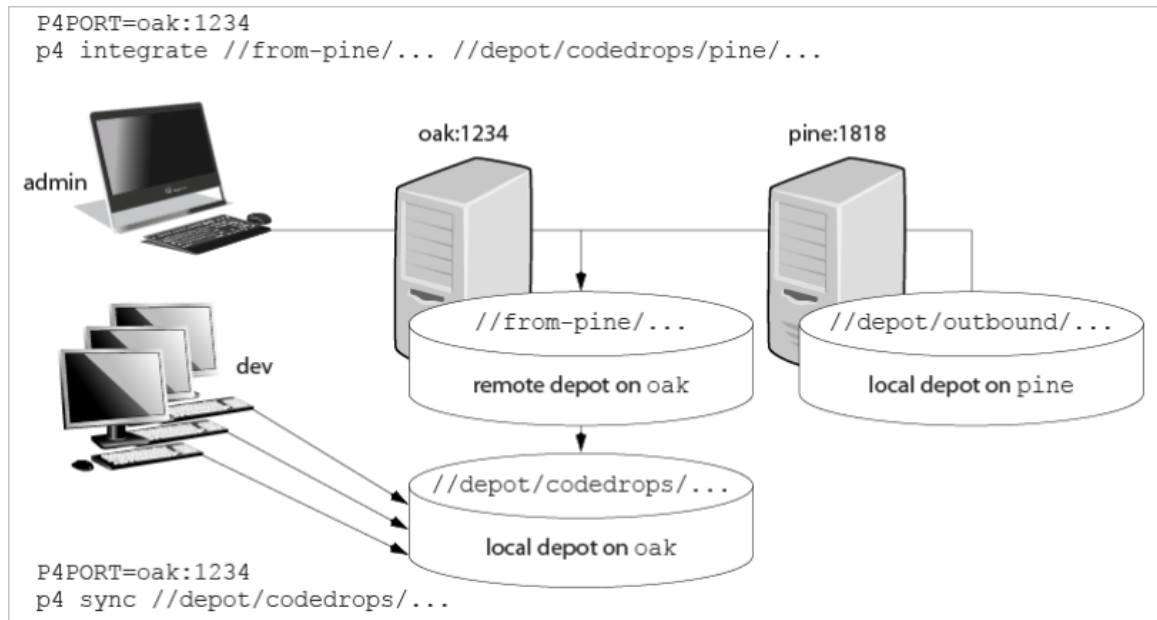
P4PORT=oak:1234
p4 integrate //from-pine/... //depot/codedrops/pine/...

oak:1234

pine:1818

admin

//from-pine/...

remote depot on oak

//depot/outbound/...

local depot on pine

dev

//depot/codedrops/...

local depot on oak

P4PORT=oak:1234
p4 sync //depot/codedrops/...